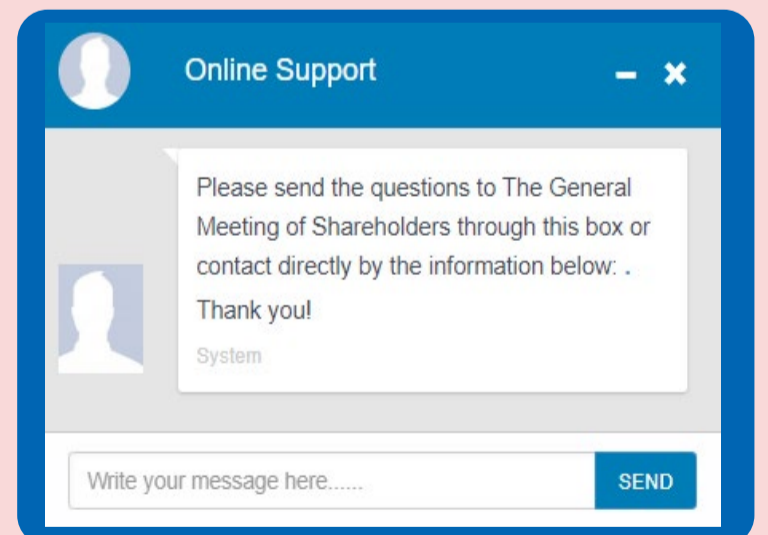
Online Support

Please send the questions to The General Meeting of Shareholders through this box or contact directly by the information below: .

Thank you!

System

Write your message here......

SEND